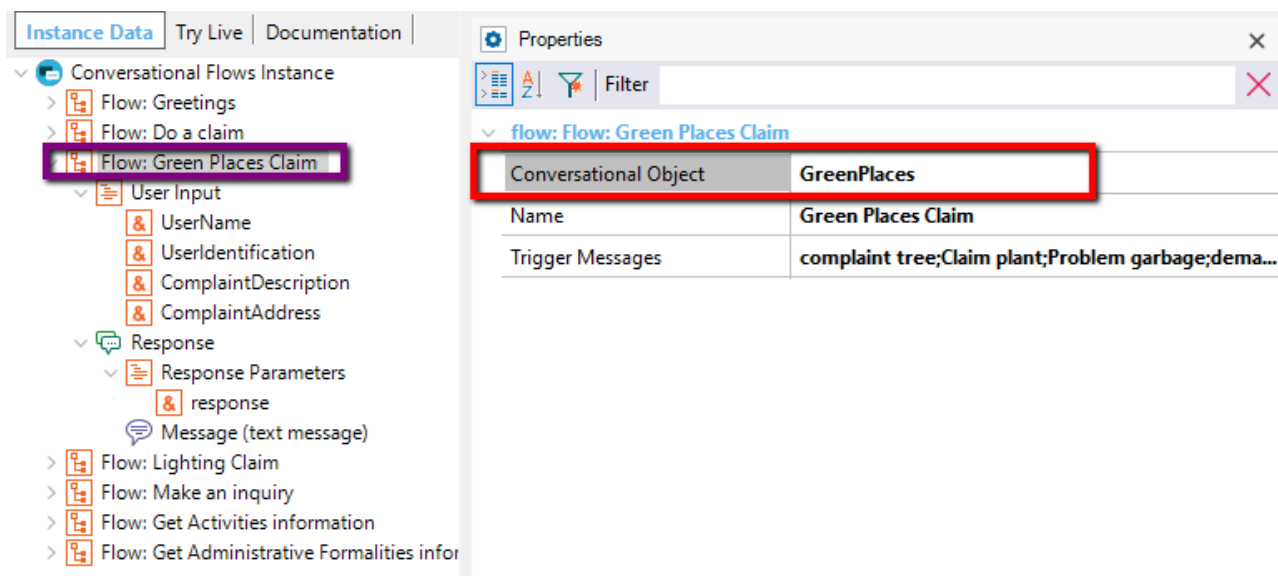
Instance Data | Try Live | Documentation

Conversational Flows Instance
Flow: Greetings
Flow: Do a claim
Flow: Green Places Claim
User Input
UserName
UserIdentification
ComplaintDescription
ComplaintAddress
Response
Response Parameters
response
Message (text message)
Flow: Lighting Claim
Flow: Make an inquiry
Flow: Get Activities information
Flow: Get Administrative Formalities infor

Properties

Filter

flow: Flow: Green Places Claim

| Conversational Object | GreenPlaces |
|---|---|
| Name | Green Places Claim |
| Trigger Messages | complaint tree;Claim plant;Problem garbage;dema... |